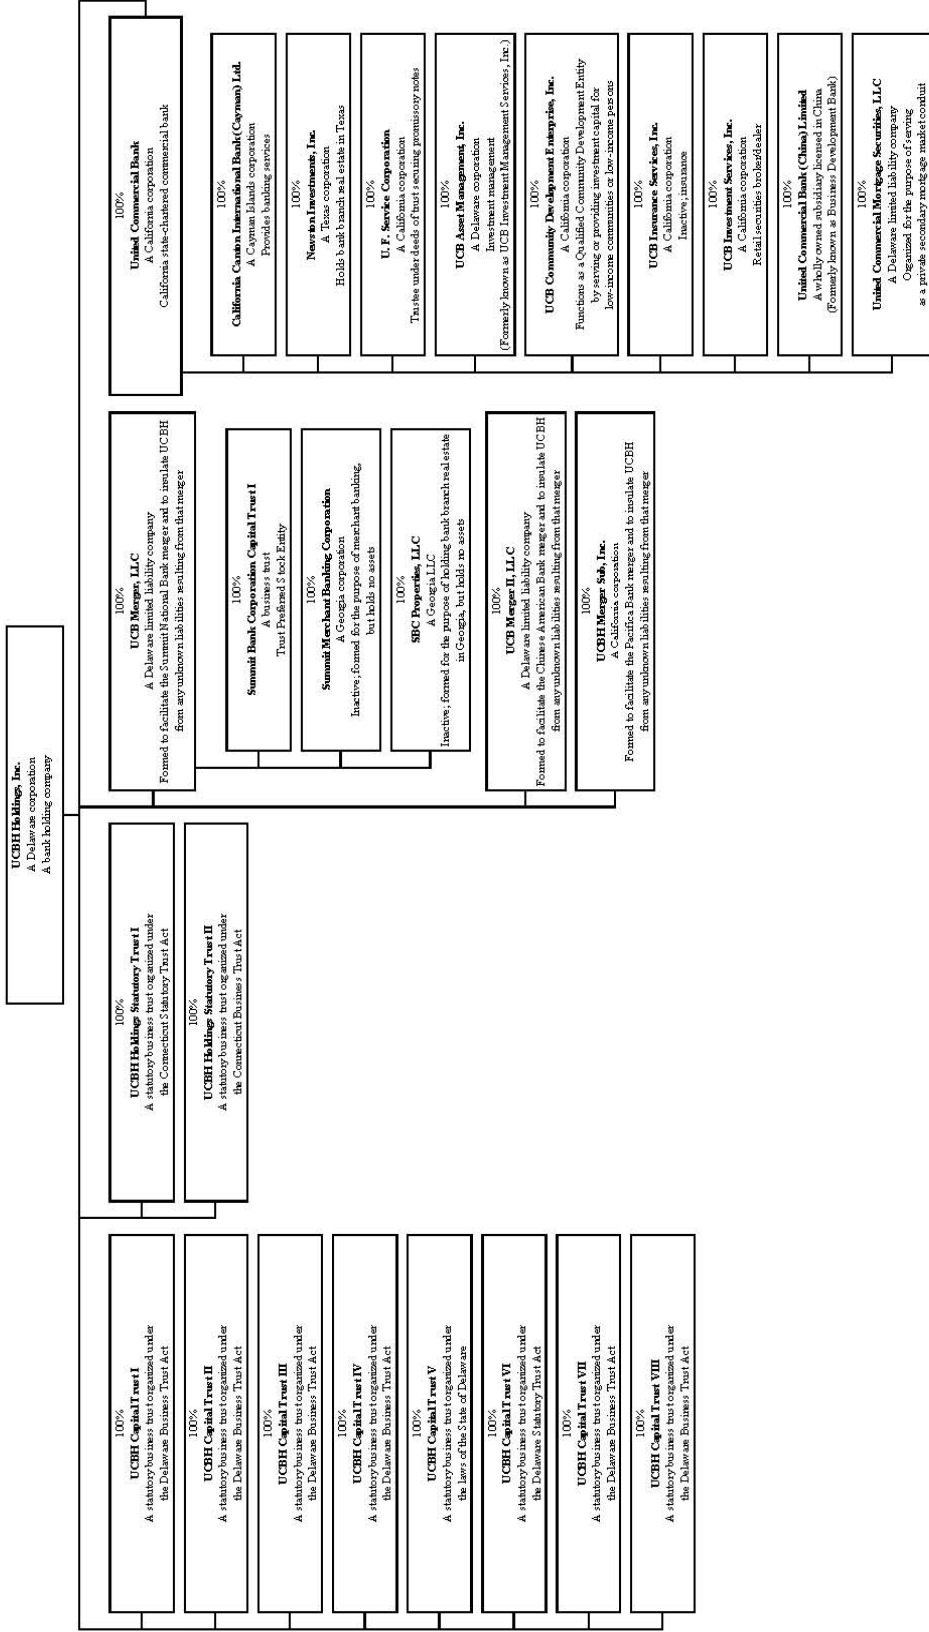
UCBH Holdings, Inc.
A Delaware corporation
A bank holding company

100%
United Commercial Bank
A California corporation
California state-chartered commercial bank

100%
California Canton International Bank (Cayman) Ltd.
A Cayman Islands corporation
Provides banking services

100%
Newston Investments, Inc.
A Texas corporation
Holds bank branch real estate in Texas

100%
U. F. Service Corporation
A California corporation
Trustee under deeds of trust securing promissory notes

100%
UCB Asset Management, Inc.
A Delaware corporation
Investment management
(Formerly known as UCB Investment Management Services, Inc.)

100%
UCB Community Development Enterprise, Inc.
A California corporation
Functions as a Qualified Community Development Entity by serving or providing investment capital for low-income communities or low-income persons

100%
UCB Insurance Services, Inc.
A California corporation
Inactive; insurance

100%
UCB Investment Services, Inc.
A California corporation
Retail securities broker/dealer

100%
United Commercial Bank (China) Limited
A wholly owned subsidiary licensed in China
(Formerly known as Business Development Bank)

100%
United Commercial Mortgage Securities, LLC
A Delaware limited liability company
Organized for the purpose of serving as a private secondary mortgage market conduit

100%
UCB Merger, LLC
A Delaware limited liability company
Formed to facilitate the Summit National Bank merger and to insulate UCBH from any unknown liabilities resulting from that merger

100%
Summit Bank Corporation Capital Trust I
A business trust
Trust Preferred Stock Entity

100%
Summit Merchant Banking Corporation
A Georgia corporation
Inactive; formed for the purpose of merchant banking, but holds no assets

100%
SBC Properties, LLC
A Georgia LLC
Inactive; formed for the purpose of holding bank branch real estate in Georgia, but holds no assets

100%
UCB Merger II, LLC
A Delaware limited liability company
Formed to facilitate the Chinese American Bank merger and to insulate UCBH from any unknown liabilities resulting from that merger

100%
UCBH Merger Sub, Inc.
A California corporation
Formed to facilitate the Pacifica Bank merger and to insulate UCBH from any unknown liabilities resulting from that merger

100%
UCBH Holdings Statutory Trust I
A statutory business trust organized under the Connecticut Statutory Trust Act

100%
UCBH Holdings Statutory Trust II
A statutory business trust organized under the Connecticut Business Trust Act

100%
UCBH Capital Trust I
A statutory business trust organized under the Delaware Business Trust Act

100%
UCBH Capital Trust II
A statutory business trust organized under the Delaware Business Trust Act

100%
UCBH Capital Trust III
A statutory business trust organized under the Delaware Business Trust Act

100%
UCBH Capital Trust IV
A statutory business trust organized under the Delaware Business Trust Act

100%
UCBH Capital Trust V
A statutory business trust organized under the laws of the State of Delaware

100%
UCBH Capital Trust VI
A statutory business trust organized under the Delaware Statutory Trust Act

100%
UCBH Capital Trust VII
A statutory business trust organized under the Delaware Business Trust Act

100%
UCBH Capital Trust VIII
A statutory business trust organized under the Delaware Business Trust Act